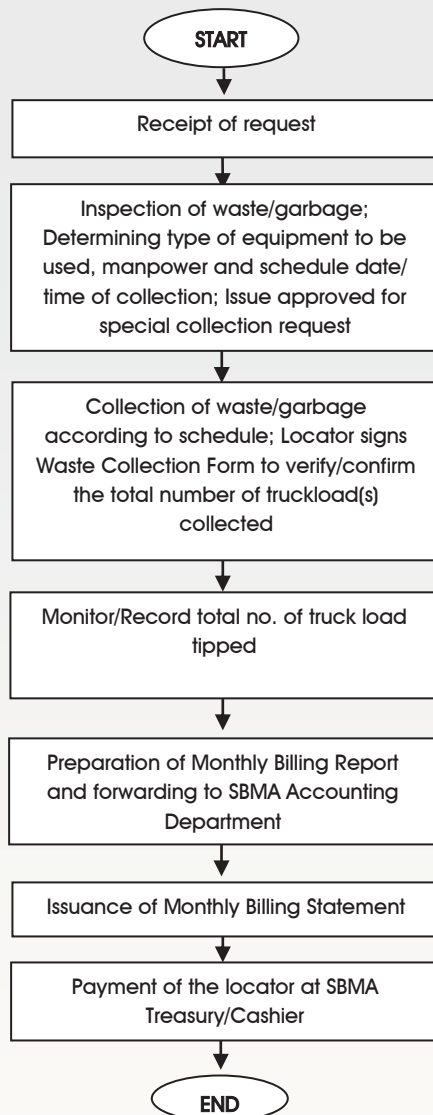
START

Receipt of request

Inspection of waste/garbage; Determining type of equipment to be used, manpower and schedule date/ time of collection; Issue approved for special collection request

Collection of waste/garbage according to schedule; Locator signs Waste Collection Form to verify/confirm the total number of truckload(s) collected

Monitor/Record total no. of truck load tipped

Preparation of Monthly Billing Report and forwarding to SBMA Accounting Department

Issuance of Monthly Billing Statement

Payment of the locator at SBMA Treasury/Cashier

END